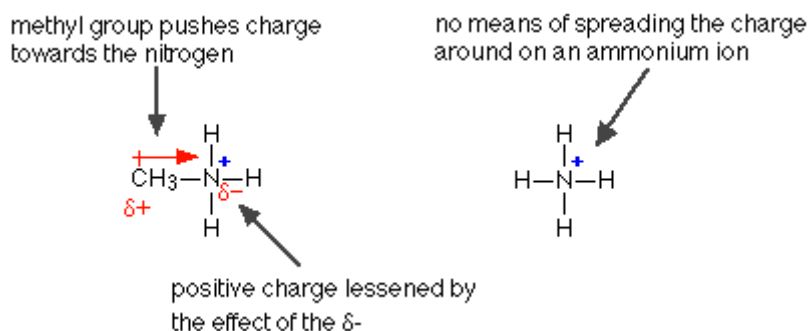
methyl group pushes charge towards the nitrogen

no means of spreading the charge around on an ammonium ion

H
$CH_3$—N—H
$\delta$+ $\delta$−
+
H

H
+
H—N—H
H

positive charge lessened by the effect of the $\delta$-